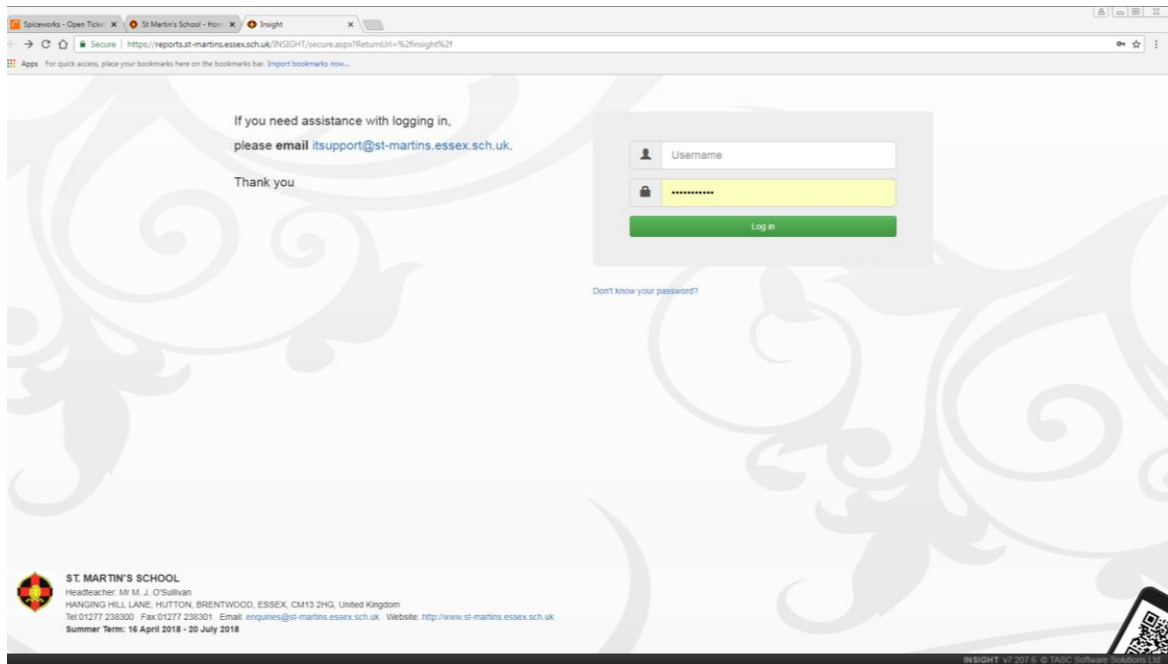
Spiceworks - Open Ticke ×
St Martin's School - Hom ×
Insight ×

Secure | https://reports.st-martins.essex.sch.uk/INSIGHT/secure.aspx?ReturnUrl=%2finsight%2f

Apps For quick access, place your bookmarks here on the bookmarks bar. Import bookmarks now...

If you need assistance with logging in,

please **email** itsupport@st-martins.essex.sch.uk.

Thank you

Username

••••••••••••

Log in

Don't know your password?

ST. MARTIN'S SCHOOL
Headteacher: Mr M. J. O'Sullivan
HANGING HILL LANE, HUTTON, BRENTWOOD, ESSEX, CM13 2HG, United Kingdom
Tel:01277 238300 Fax:01277 238301 Email: enquiries@st-martins.essex.sch.uk Website: http://www.st-martins.essex.sch.uk
Summer Term: 16 April 2018 - 20 July 2018

INSIGHT v7.207.6 © TASC Software Solutions Ltd